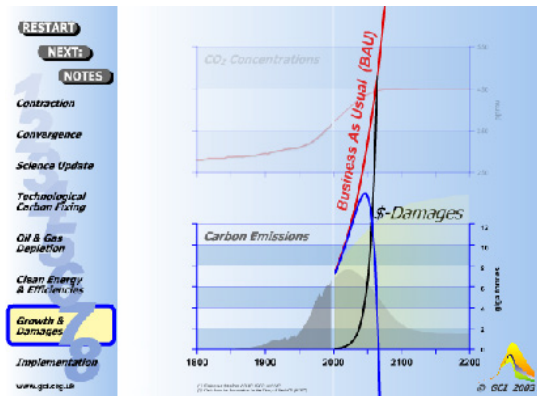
RESTART
NEXT:
NOTES
Contraction
Convergence
Science Update
Technological Carbon Fixing
Oil & Gas Depletion
Clean Energy & Efficiencies
Growth & Damages
Implementation
www.gci.org.uk

CO₂ Concentrations
Business As Usual (BAU)
$-Damages
Carbon Emissions

1800
1900
2000
2100
2200

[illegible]
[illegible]

© GCI 2003